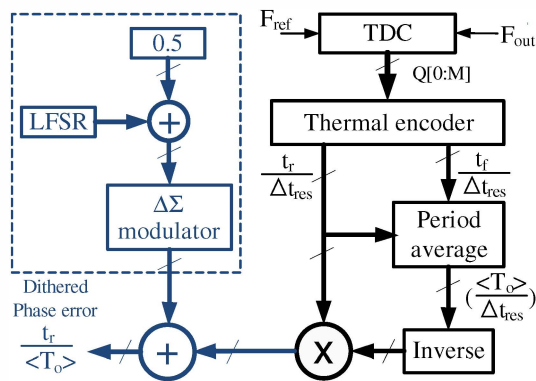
0.5

LFSR

+

ΔΣ modulator

$F_{ref}$

TDC

$F_{out}$

Q[0:M]

Thermal encoder

$\frac{t_r}{\Delta t_{res}}$

$\frac{t_f}{\Delta t_{res}}$

Period average

$(\frac{<T_o>}{\Delta t_{res}})$

Dithered Phase error

$\frac{t_r}{<T_o>}$

+

X

Inverse